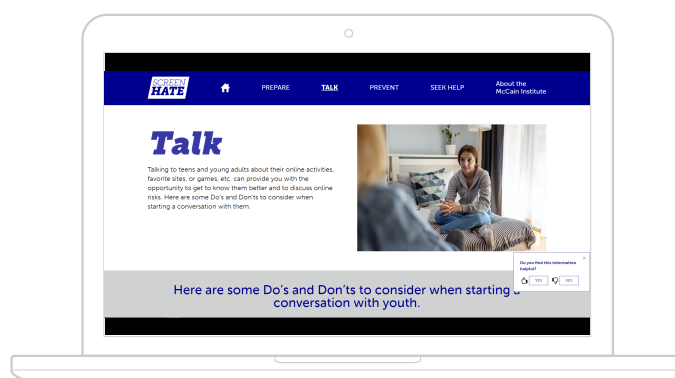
SCREEN HATE

PREPARE

TALK

PREVENT

SEEK HELP

About the McCain Institute

Talk

Talking to teens and young adults about their online activities, favorite sites, or games, etc. can provide you with the opportunity to get to know them better and to discuss online risks. Here are some Do's and Don'ts to consider when starting a conversation with them.

Do you find this information helpful?

YES

NO

×

Here are some Do's and Don'ts to consider when starting a conversation with youth.